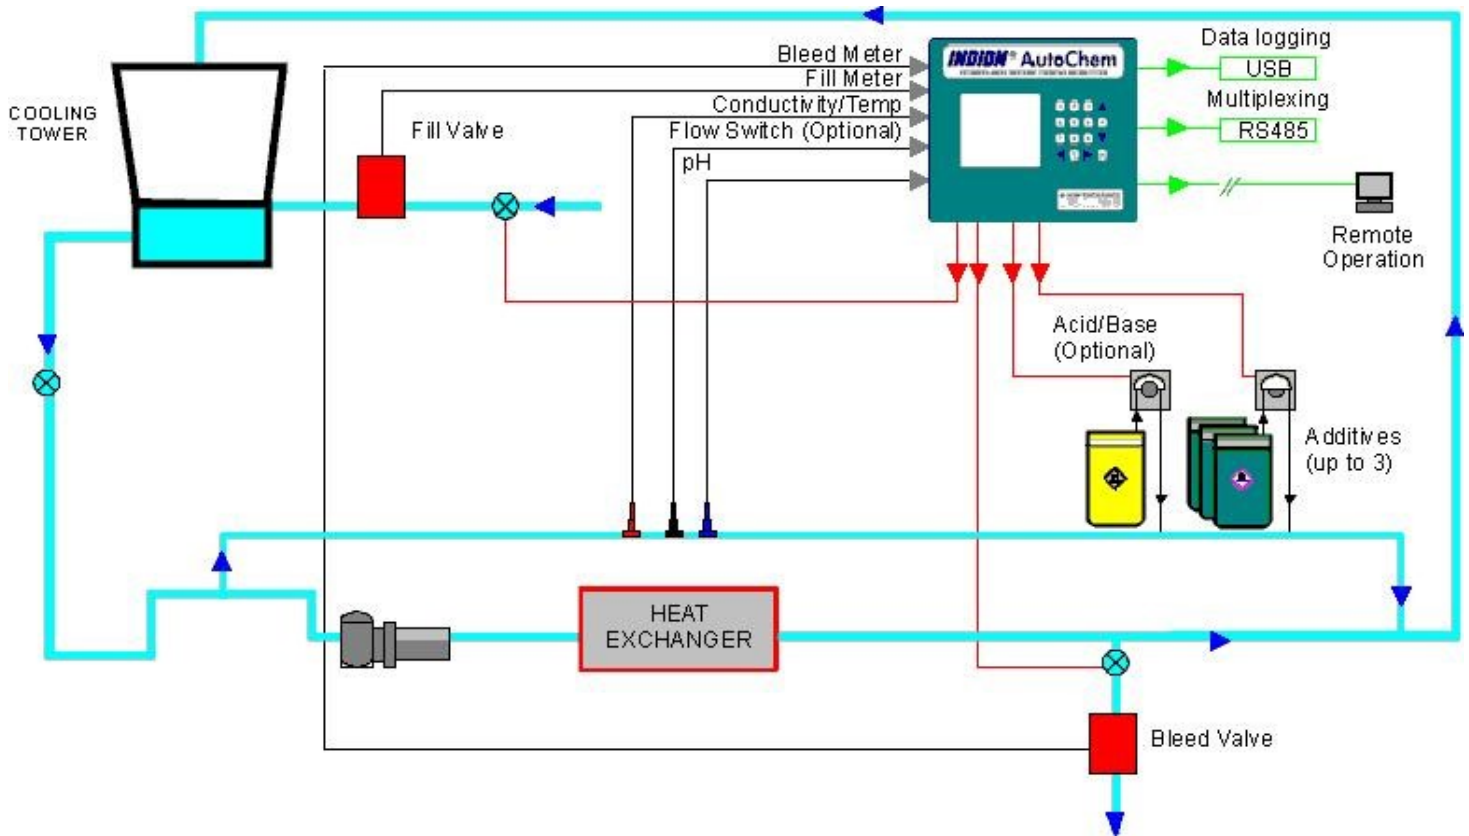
COOLING TOWER

Fill Valve

Bleed Meter
Fill Meter
Conductivity/Temp
Flow Switch (Optional)
pH

INDION® AutoChem

Data logging
USB
Multiplexing
RS485

Remote Operation

Acid/Base (Optional)

Additives (up to 3)

HEAT EXCHANGER

Bleed Valve